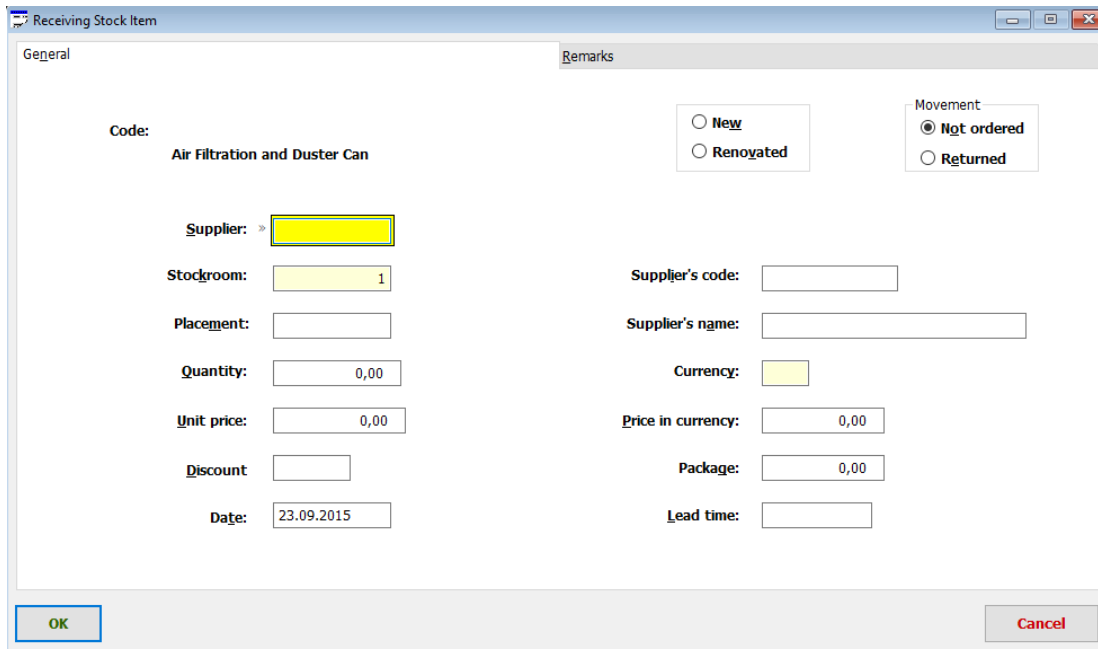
Receiving Stock Item

General

Remarks

Code:

Air Filtration and Duster Can

New

Renovated

Movement

Not ordered

Returned

Supplier: »

Stockroom: 1

Supplier's code:

Placement:

Supplier's name:

Quantity: 0,00

Currency:

Unit price: 0,00

Price in currency: 0,00

Discount

Package: 0,00

Date: 23.09.2015

Lead time:

OK

Cancel